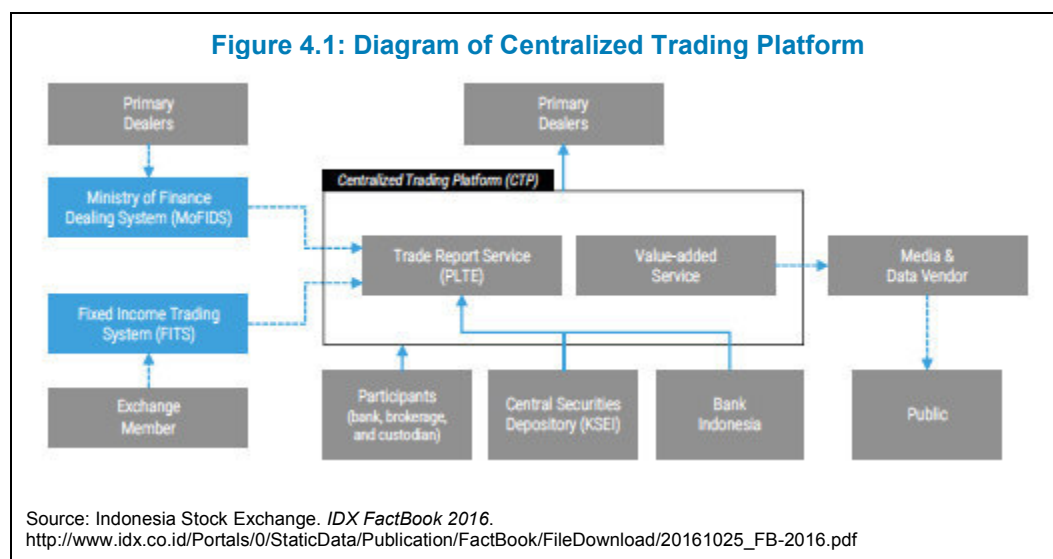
Figure 4.1: Diagram of Centralized Trading Platform

Primary Dealers

Ministry of Finance Dealing System (MoFIDS)

Fixed Income Trading System (FITS)

Exchange Member

Primary Dealers

Centralized Trading Platform (CTP)

Trade Report Service (PLTE)

Value-added Service

Media & Data Vendor

Public

Participants (bank, brokerage, and custodian)

Central Securities Depository (KSEI)

Bank Indonesia

Source: Indonesia Stock Exchange. IDX FactBook 2016.
http://www.idx.co.id/Portals/0/StaticData/Publication/FactBook/FileDownload/20161025_FB-2016.pdf